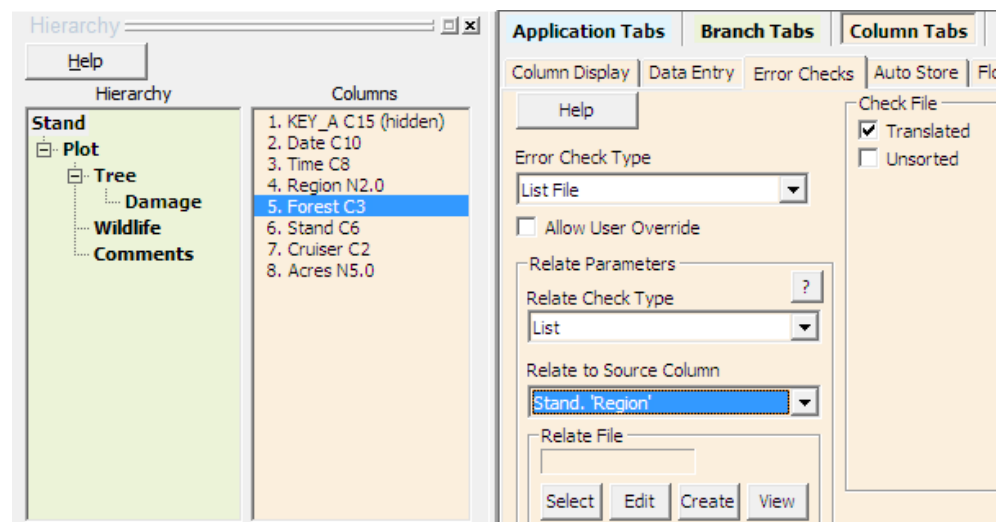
Hierarchy

Help

Hierarchy

Stand
Plot
Tree
Damage
Wildlife
Comments

Columns

1. KEY_A C15 (hidden)
2. Date C10
3. Time C8
4. Region N2.0
5. Forest C3
6. Stand C6
7. Cruiser C2
8. Acres N5.0

Application Tabs | Branch Tabs | Column Tabs

Column Display | Data Entry | Error Checks | Auto Store | Flo

Help

Error Check Type
List File

Allow User Override

Relate Parameters
?
Relate Check Type
List

Relate to Source Column
Stand. 'Region'

Relate File

Select | Edit | Create | View

Check File
Translated
Unsorted